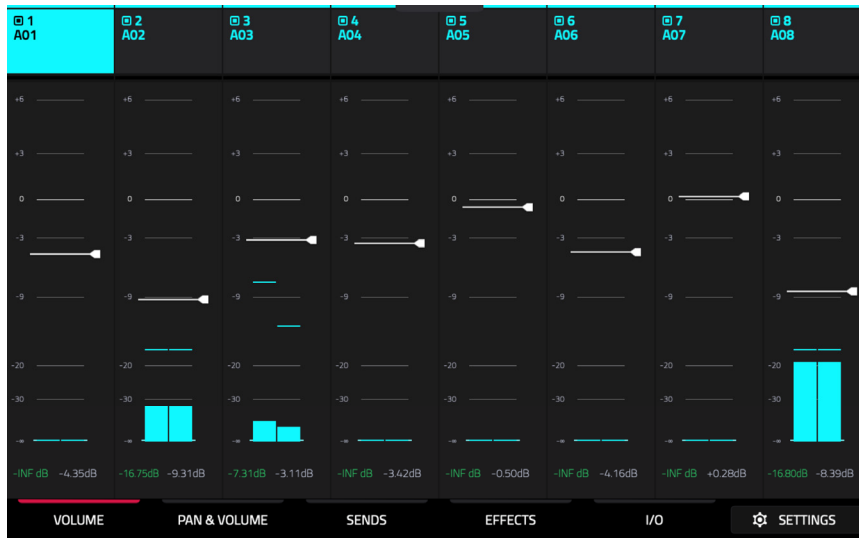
1 A01
2 A02
3 A03
4 A04
5 A05
6 A06
7 A07
8 A08

+6 +3 0 -3 -9 -20 -30 -∞

-INF dB -4.35dB
-16.75dB -9.31dB
-7.31dB -3.11dB
-INF dB -3.42dB
-INF dB -0.50dB
-INF dB -4.16dB
-INF dB +0.28dB
-16.80dB -8.39dB

VOLUME
PAN & VOLUME
SENDS
EFFECTS
I/O
SETTINGS